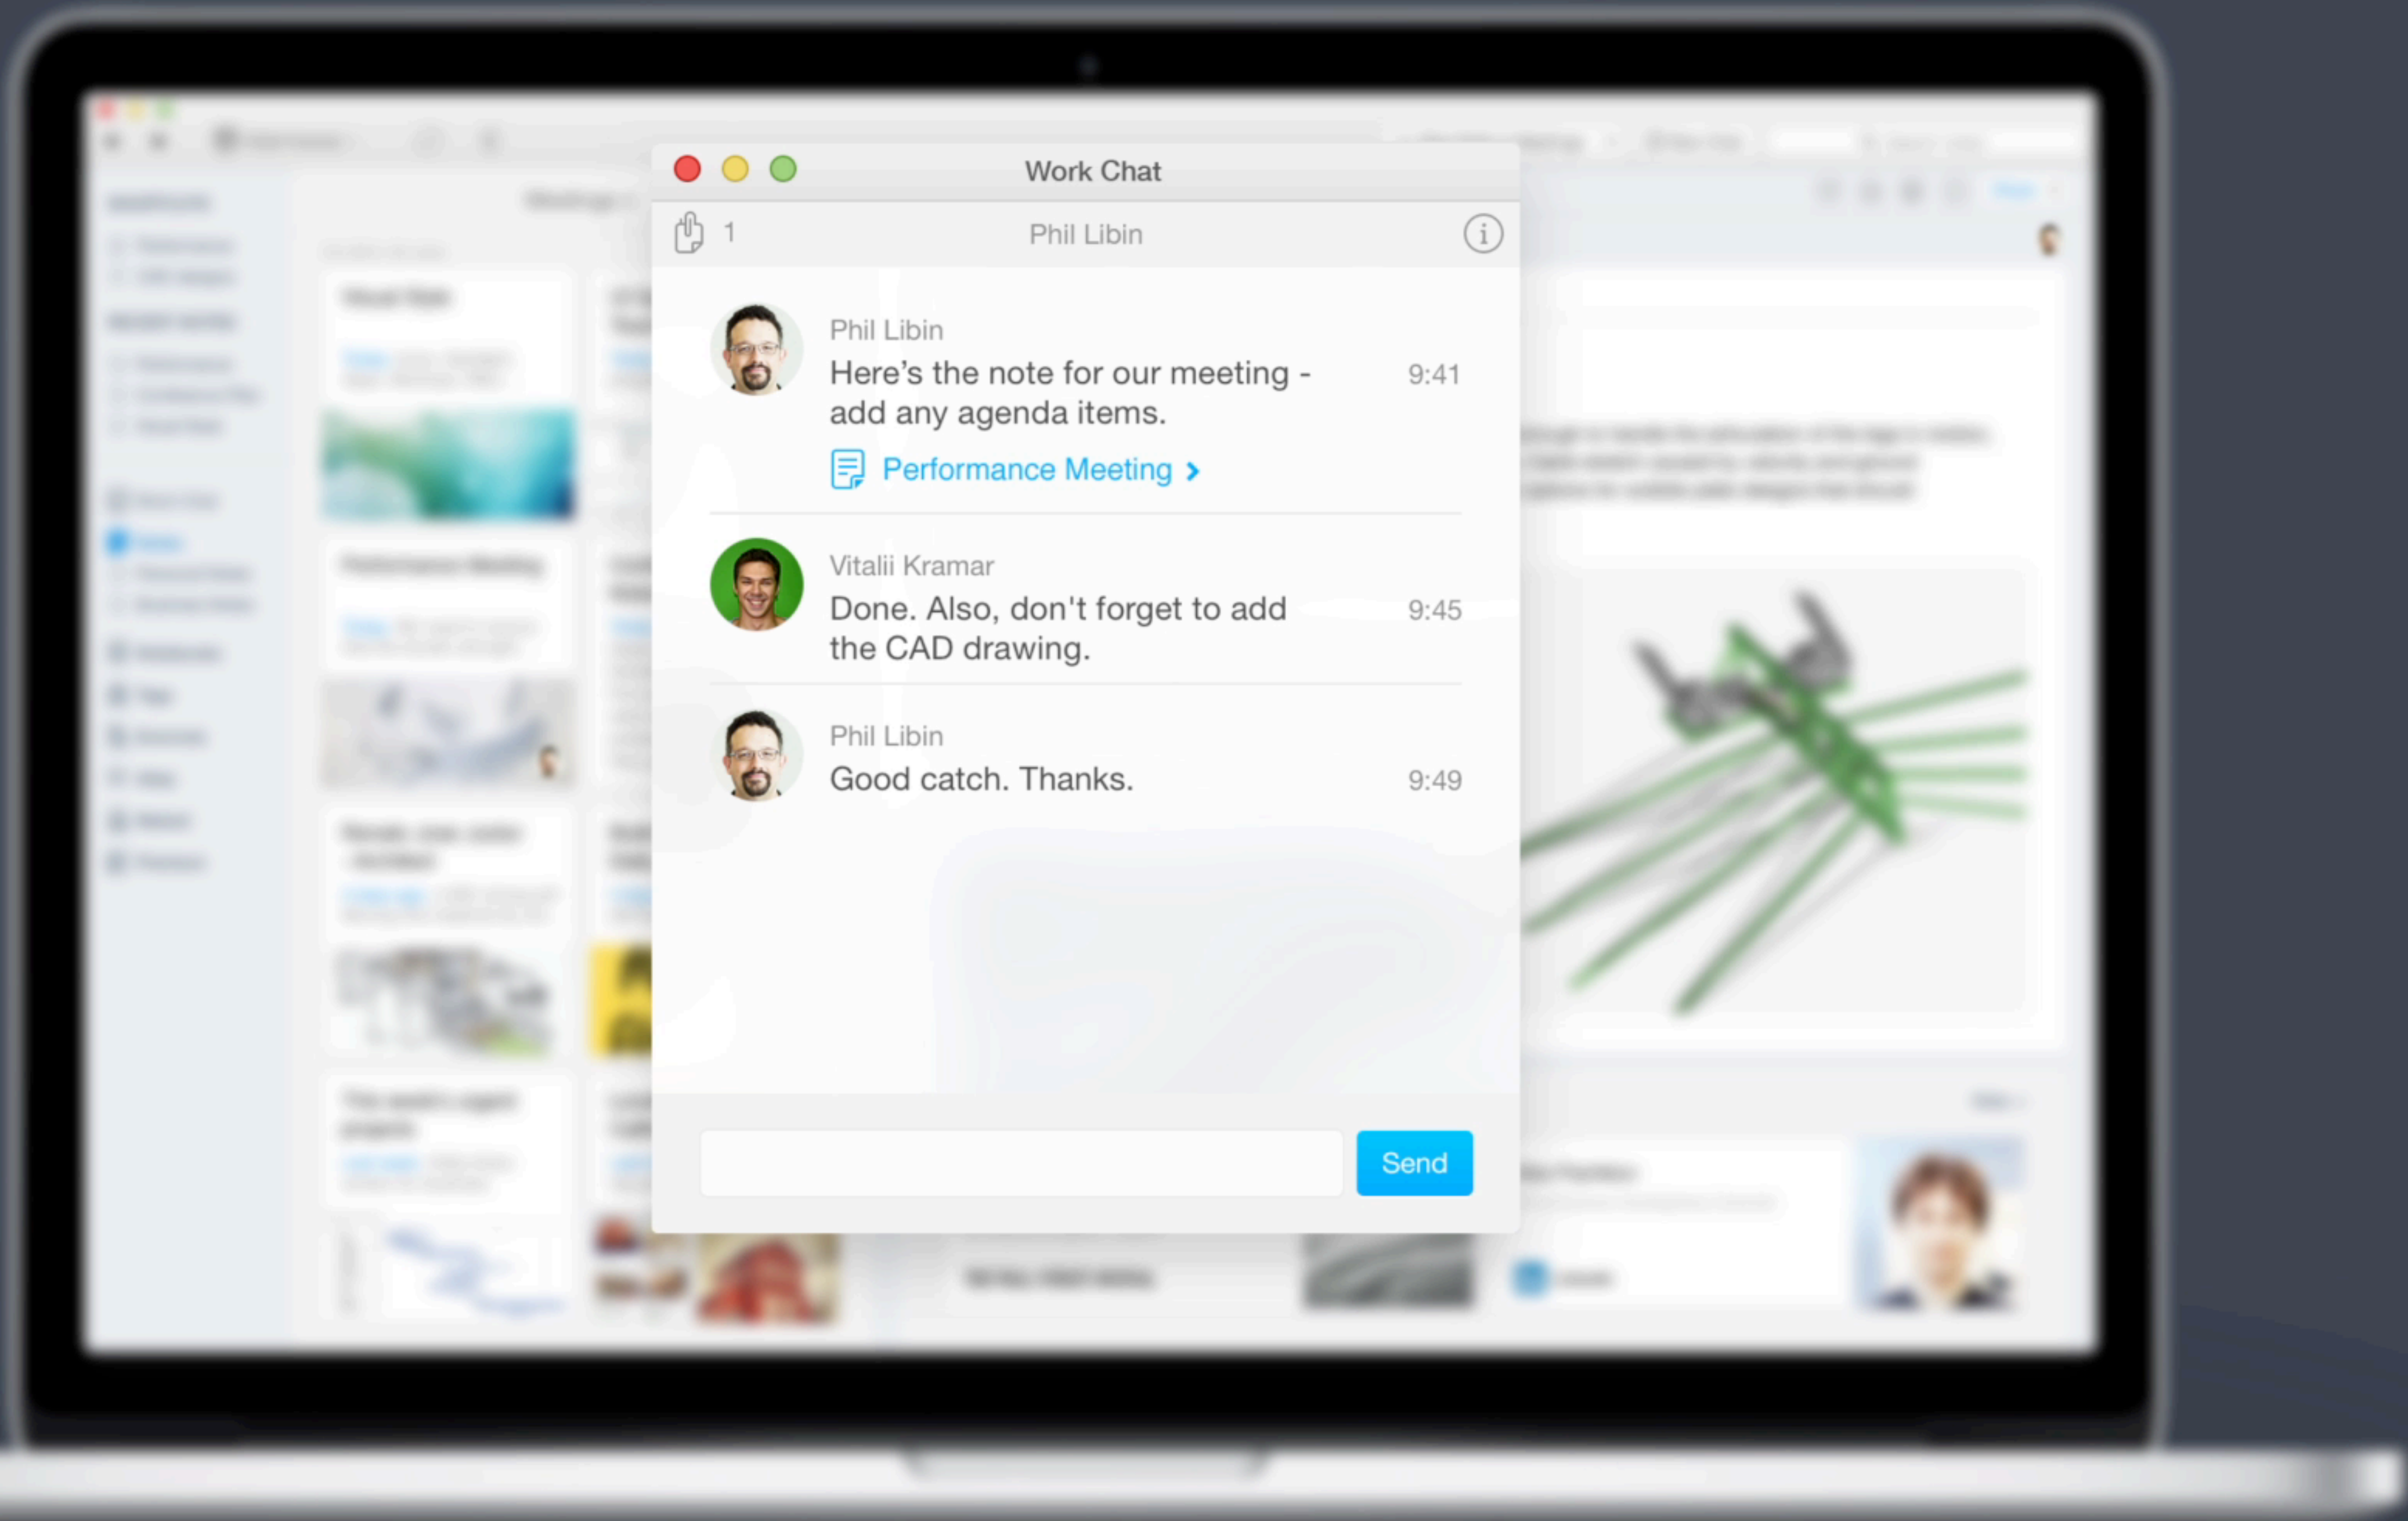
Work Chat

1

Phil Libin

Phil Libin

Here’s the note for our meeting - add any agenda items.

9:41

Performance Meeting ›

Vitalii Kramar

Done. Also, don't forget to add the CAD drawing.

9:45

Phil Libin

Good catch. Thanks.

9:49

Send